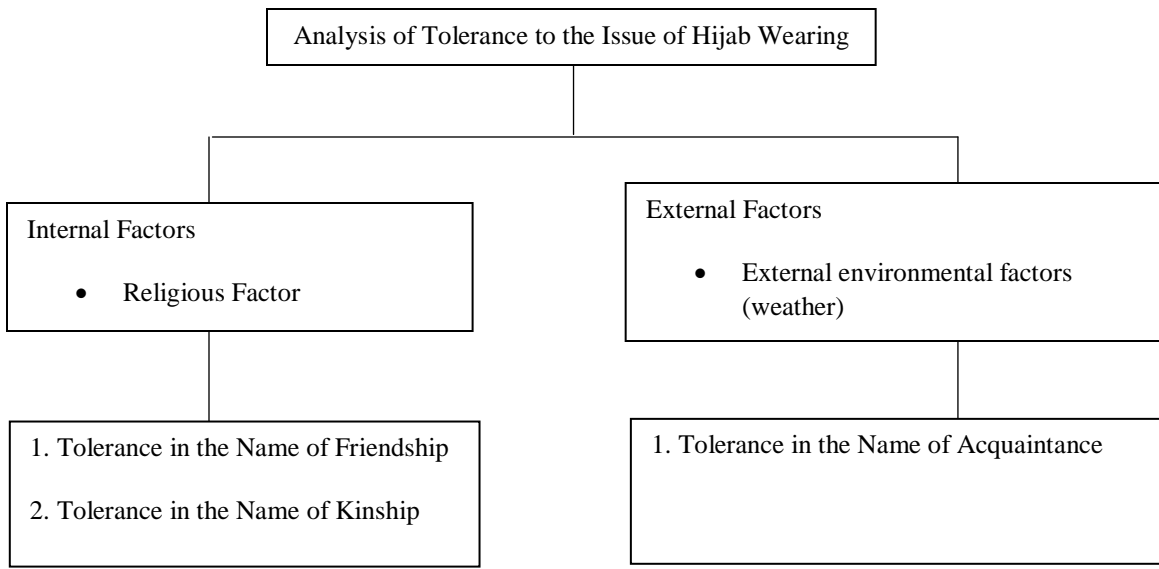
Analysis of Tolerance to the Issue of Hijab Wearing

Internal Factors

- Religious Factor

1. Tolerance in the Name of Friendship

2. Tolerance in the Name of Kinship

External Factors

- External environmental factors (weather)

1. Tolerance in the Name of Acquaintance